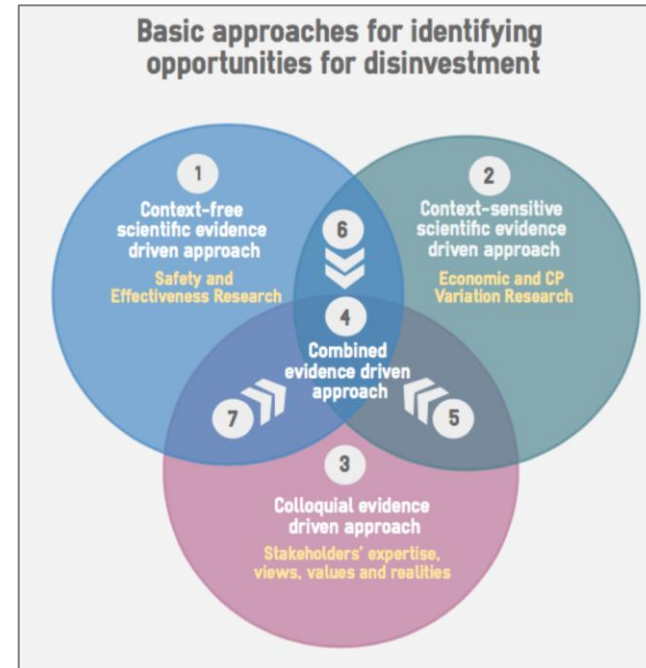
Basic approaches for identifying opportunities for disinvestment

1
Context-free scientific evidence driven approach
Safety and Effectiveness Research

2
Context-sensitive scientific evidence driven approach
Economic and CP Variation Research

6

4
Combined evidence driven approach

7

5

3
Colloquial evidence driven approach
Stakeholders' expertise, views, values and realities